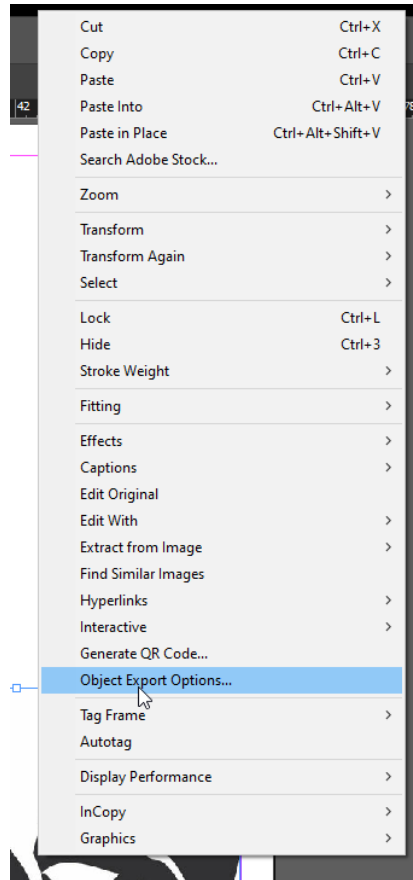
42

Cut Ctrl+X
Copy Ctrl+C
Paste Ctrl+V
Paste Into Ctrl+Alt+V
Paste in Place Ctrl+Alt+Shift+V
Search Adobe Stock...

Zoom >

Transform >
Transform Again >
Select >

Lock Ctrl+L
Hide Ctrl+3
Stroke Weight >

Fitting >

Effects >
Captions >
Edit Original
Edit With >
Extract from Image >
Find Similar Images
Hyperlinks >
Interactive >
Generate QR Code...
Object Export Options...

Tag Frame >
Autotag

Display Performance >

InCopy >
Graphics >